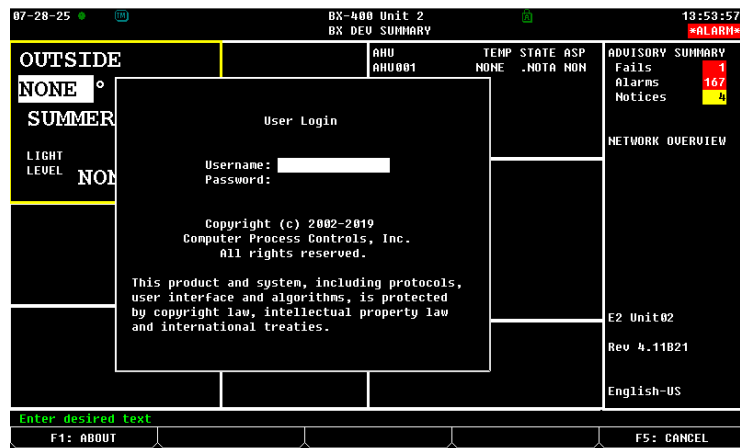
07-28-25 ● BX-400 Unit 2 BX DEV SUMMARY 13:53:57 *ALARM*

OUTSIDE
NONE °
SUMMER
LIGHT LEVEL NON

AHU AHU001 TEMP NONE STATE .NOTA ASP NON

ADVISORY SUMMARY
Fails 1
Alarms 167
Notices 4

NETWORK OVERVIEW

User Login

Username:
Password:

Copyright (c) 2002-2019
Computer Process Controls, Inc.
All rights reserved.

This product and system, including protocols, user interface and algorithms, is protected by copyright law, intellectual property law and international treaties.

E2 Unit02

Rev 4.11B21

English-US

Enter desired text

F1: ABOUT F5: CANCEL